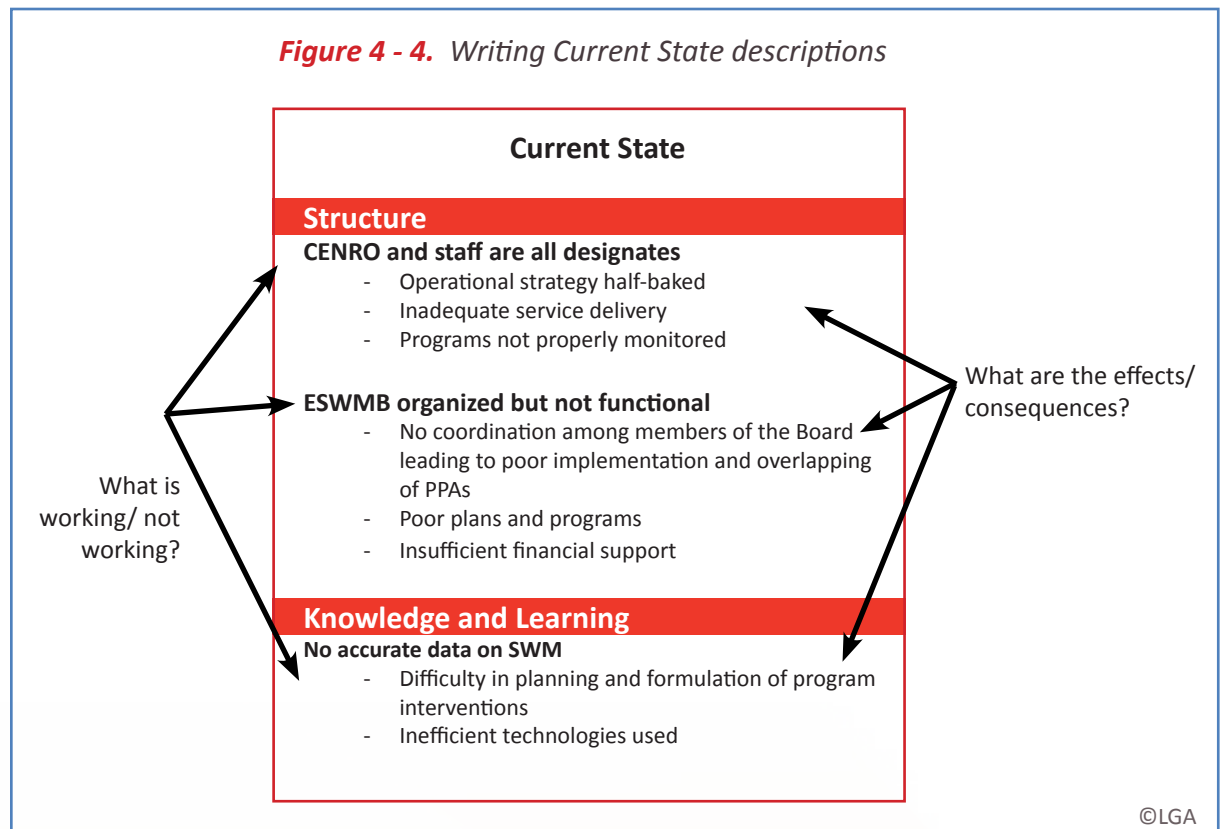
Figure 4 - 4. Writing Current State descriptions

Current State

Structure

CENRO and staff are all designates
- Operational strategy half-baked
- Inadequate service delivery
- Programs not properly monitored

ESWMB organized but not functional
- No coordination among members of the Board leading to poor implementation and overlapping of PPAs
- Poor plans and programs
- Insufficient financial support

Knowledge and Learning

No accurate data on SWM
- Difficulty in planning and formulation of program interventions
- Inefficient technologies used

What is working/ not working?

What are the effects/ consequences?

©LGA